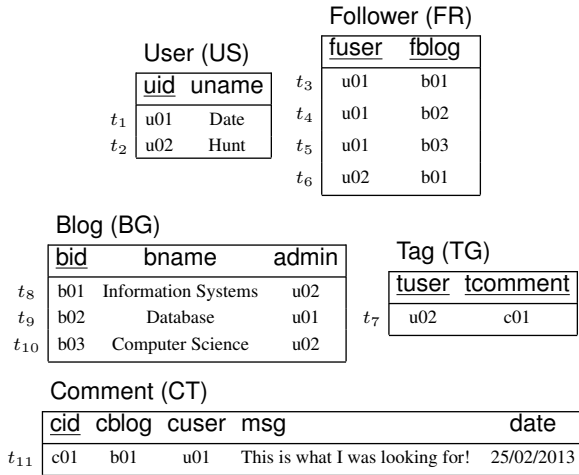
User (US)

| | uid | uname |
|---|---|---|
| $t_1$ | u01 | Date |
| $t_2$ | u02 | Hunt |

Follower (FR)

| | fuser | fblog |
|---|---|---|
| $t_3$ | u01 | b01 |
| $t_4$ | u01 | b02 |
| $t_5$ | u01 | b03 |
| $t_6$ | u02 | b01 |

Blog (BG)

| | bid | bname | admin |
|---|---|---|---|
| $t_8$ | b01 | Information Systems | u02 |
| $t_9$ | b02 | Database | u01 |
| $t_{10}$ | b03 | Computer Science | u02 |

Tag (TG)

| | tuser | tcomment |
|---|---|---|
| $t_7$ | u02 | c01 |

Comment (CT)

| | cid | cblog | cuser | msg | date |
|---|---|---|---|---|---|
| $t_{11}$ | c01 | b01 | u01 | This is what I was looking for! | 25/02/2013 |